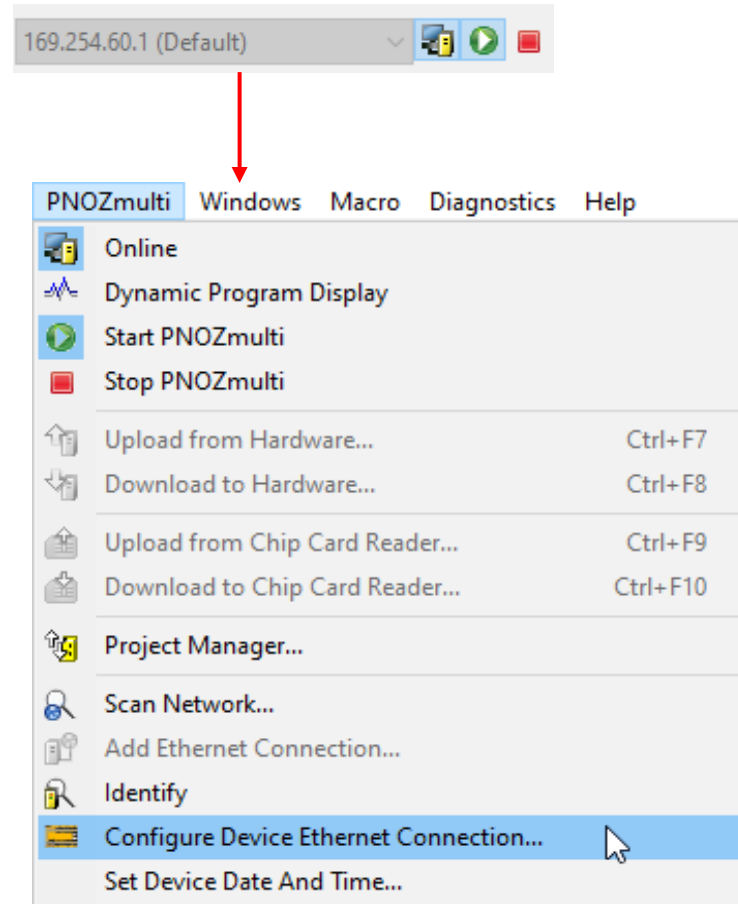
169.254.60.1 (Default)

PNOZmulti Windows Macro Diagnostics Help

Online
Dynamic Program Display
Start PNOZmulti
Stop PNOZmulti
Upload from Hardware... Ctrl+F7
Download to Hardware... Ctrl+F8
Upload from Chip Card Reader... Ctrl+F9
Download to Chip Card Reader... Ctrl+F10
Project Manager...
Scan Network...
Add Ethernet Connection...
Identify
Configure Device Ethernet Connection...
Set Device Date And Time...